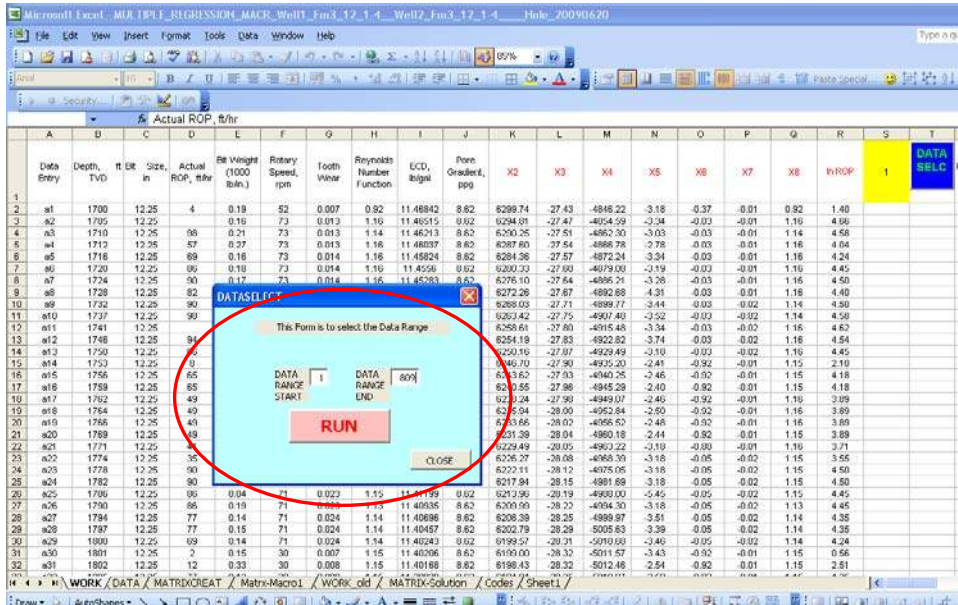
Microsoft Excel - MULTIPLE_REGRESSION_MACR_Well1_Fm3_12_1_4___Well2_Fm3_12_1_4___Hole_20090620

File Edit View Insert Format Tools Data Window Help

Type a q

Arial 10 B I U

Paste Special

Security...

Actual ROP, ft/hr

| | A | B | C | D | E | F | G | H | I | J | K | L | M | N | O | P | Q | R | S | T |
|---|---|---|---|---|---|---|---|---|---|---|---|---|---|---|---|---|---|---|---|---|
| 1 | Data Entry | Depth, TVD | ft Bit Size, in | Actual ROP, ft/hr | Bit Weight (1000 lb/in.) | Rotary Speed, rpm | Tooth Wear | Reynolds Number Function | ECD, lb/gal | Pore Gradient, ppg | X2 | X3 | X4 | X5 | X6 | X7 | X8 | ln ROP | 1 | DATA SELC |
| 2 | a1 | 1700 | 12.25 | 4 | 0.19 | 52 | 0.007 | 0.92 | 11.46842 | 8.62 | 6298.74 | -27.43 | -4846.22 | -3.18 | -0.37 | -0.01 | 0.92 | 1.40 | | |
| 3 | a2 | 1705 | 12.25 | | 0.16 | 73 | 0.013 | 1.16 | 11.46515 | 8.62 | 6294.81 | -27.47 | -4854.59 | -3.34 | -0.03 | -0.01 | 1.16 | 4.86 | | |
| 4 | a3 | 1710 | 12.25 | 98 | 0.21 | 73 | 0.013 | 1.14 | 11.46213 | 8.62 | 6290.25 | -27.51 | -4862.30 | -3.03 | -0.03 | -0.01 | 1.14 | 4.58 | | |
| 5 | a4 | 1712 | 12.25 | 57 | 0.27 | 73 | 0.013 | 1.16 | 11.46037 | 8.62 | 6287.80 | -27.54 | -4868.78 | -2.78 | -0.03 | -0.01 | 1.16 | 4.04 | | |
| 6 | a5 | 1716 | 12.25 | 69 | 0.16 | 73 | 0.014 | 1.16 | 11.45824 | 8.62 | 6284.36 | -27.57 | -4872.24 | -3.34 | -0.03 | -0.01 | 1.16 | 4.24 | | |
| 7 | a6 | 1720 | 12.25 | 86 | 0.18 | 73 | 0.014 | 1.16 | 11.4556 | 8.62 | 6280.33 | -27.60 | -4879.00 | -3.19 | -0.03 | -0.01 | 1.16 | 4.45 | | |
| 8 | a7 | 1724 | 12.25 | 90 | 0.17 | 73 | 0.014 | 1.16 | 11.45283 | 8.62 | 6276.10 | -27.64 | -4886.21 | -3.28 | -0.03 | -0.01 | 1.16 | 4.50 | | |
| 9 | a8 | 1728 | 12.25 | 82 | | | | | | | 6272.26 | -27.67 | -4892.68 | 4.31 | -0.03 | -0.01 | 1.16 | 4.40 | | |
| 10 | a9 | 1732 | 12.25 | 90 | | | | | | | 6268.03 | -27.71 | -4899.77 | -3.44 | -0.03 | -0.02 | 1.14 | 4.50 | | |
| 11 | a10 | 1737 | 12.25 | 98 | | | | | | | 6263.42 | -27.75 | -4907.40 | -3.52 | -0.03 | -0.02 | 1.16 | 4.58 | | |
| 12 | a11 | 1741 | 12.25 | | | | | | | | 6258.61 | -27.80 | -4915.48 | -3.34 | -0.03 | -0.02 | 1.16 | 4.62 | | |
| 13 | a12 | 1746 | 12.25 | 94 | | | | | | | 6254.19 | -27.83 | -4922.82 | -3.74 | -0.03 | -0.02 | 1.16 | 4.54 | | |
| 14 | a13 | 1750 | 12.25 | 86 | | | | | | | 6250.16 | -27.87 | -4929.49 | -3.10 | -0.03 | -0.02 | 1.16 | 4.45 | | |
| 15 | a14 | 1753 | 12.25 | 8 | | | | | | | 6246.70 | -27.90 | -4935.20 | -2.41 | -0.92 | -0.01 | 1.16 | 2.10 | | |
| 16 | a15 | 1756 | 12.25 | 65 | | | | | | | 6243.62 | -27.93 | -4940.25 | -2.46 | -0.92 | -0.01 | 1.15 | 4.18 | | |
| 17 | a16 | 1759 | 12.25 | 65 | | | | | | | 6240.55 | -27.96 | -4945.29 | -2.40 | -0.92 | -0.01 | 1.15 | 4.18 | | |
| 18 | a17 | 1762 | 12.25 | 49 | | | | | | | 6238.24 | -27.98 | -4949.07 | -2.46 | -0.92 | -0.01 | 1.16 | 3.89 | | |
| 19 | a18 | 1764 | 12.25 | 49 | | | | | | | 6235.94 | -28.00 | -4952.84 | -2.60 | -0.92 | -0.01 | 1.16 | 3.89 | | |
| 20 | a19 | 1766 | 12.25 | 49 | | | | | | | 6233.66 | -28.02 | -4956.52 | -2.48 | -0.92 | -0.01 | 1.16 | 3.89 | | |
| 21 | a20 | 1769 | 12.25 | 49 | | | | | | | 6231.39 | -28.04 | -4960.18 | 2.44 | -0.92 | -0.01 | 1.15 | 3.89 | | |
| 22 | a21 | 1771 | 12.25 | | | | | | | | 6229.49 | -28.05 | -4963.22 | -3.18 | -0.08 | -0.01 | 1.16 | 3.71 | | |
| 23 | a22 | 1774 | 12.25 | 35 | | | | | | | 6226.27 | -28.08 | -4968.30 | -3.18 | -0.05 | -0.02 | 1.15 | 3.55 | | |
| 24 | a23 | 1778 | 12.25 | 90 | | | | | | | 6222.11 | -28.12 | -4975.05 | -3.18 | -0.05 | -0.02 | 1.15 | 4.50 | | |
| 25 | a24 | 1782 | 12.25 | 90 | | | | | | | 6217.94 | -28.15 | -4981.69 | -3.18 | -0.05 | -0.02 | 1.15 | 4.50 | | |
| 26 | a25 | 1786 | 12.25 | 86 | 0.04 | 71 | 0.023 | 1.15 | 11.41199 | 8.62 | 6213.96 | -28.19 | -4988.00 | -5.45 | -0.05 | -0.02 | 1.15 | 4.45 | | |
| 27 | a26 | 1790 | 12.25 | 86 | 0.19 | 71 | | | 11.40935 | 8.62 | 6209.99 | -28.22 | -4994.30 | -3.18 | -0.05 | -0.02 | 1.13 | 4.45 | | |
| 28 | a27 | 1794 | 12.25 | 77 | 0.14 | 71 | 0.024 | 1.14 | 11.40696 | 8.62 | 6206.39 | -28.25 | -4999.97 | -3.51 | -0.05 | -0.02 | 1.14 | 4.35 | | |
| 29 | a28 | 1797 | 12.25 | 77 | 0.15 | 71 | 0.024 | 1.14 | 11.40457 | 8.62 | 6202.79 | -28.29 | -5005.63 | -3.39 | -0.05 | -0.02 | 1.14 | 4.35 | | |
| 30 | a29 | 1800 | 12.25 | 69 | 0.14 | 71 | 0.024 | 1.14 | 11.40243 | 8.62 | 6199.57 | -28.31 | -5010.68 | -3.46 | -0.05 | -0.02 | 1.14 | 4.24 | | |
| 31 | a30 | 1801 | 12.25 | 2 | 0.15 | 30 | 0.007 | 1.15 | 11.40206 | 8.62 | 6199.00 | -28.32 | -5011.57 | -3.43 | -0.92 | -0.01 | 1.15 | 0.56 | | |
| 32 | a31 | 1802 | 12.25 | 12 | 0.33 | 30 | 0.008 | 1.15 | 11.40168 | 8.62 | 6198.43 | -28.32 | -5012.46 | -2.54 | -0.92 | -0.01 | 1.15 | 2.51 | | |

DATASELECT

This Form is to select the Data Range

DATA RANGE START 1

DATA RANGE END 809

RUN

CLOSE

WORK / DATA / MATRIXCREAT / Matrx-Macro1 / WORK_old / Codes / MATRIX-Solution / Sheet1 /

Draw AutoShapes